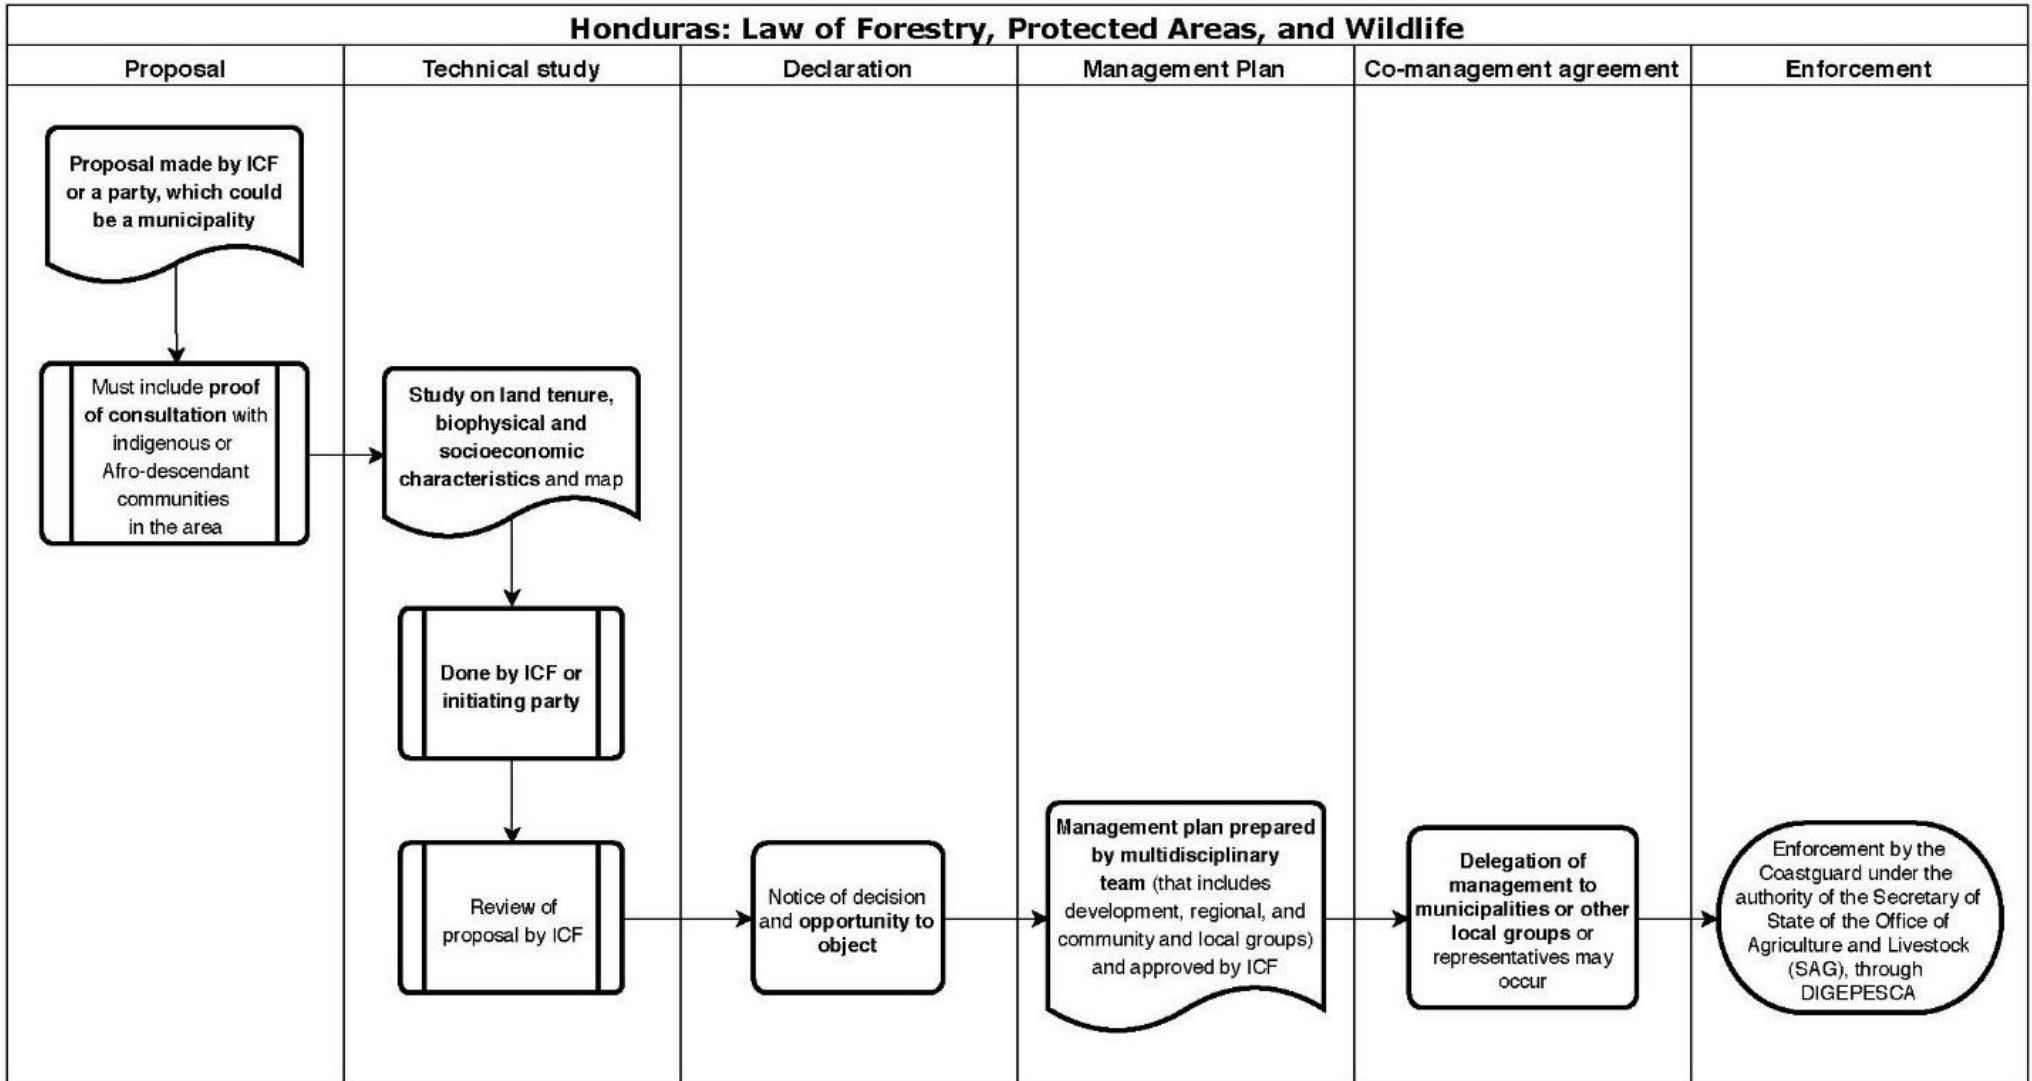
Honduras: Law of Forestry, Protected Areas, and Wildlife

Proposal

Technical study

Declaration

Management Plan

Co-management agreement

Enforcement

Proposal made by ICF or a party, which could be a municipality

Must include proof of consultation with indigenous or Afro-descendant communities in the area

Study on land tenure, biophysical and socioeconomic characteristics and map

Done by ICF or initiating party

Review of proposal by ICF

Notice of decision and opportunity to object

Management plan prepared by multidisciplinary team (that includes development, regional, and community and local groups) and approved by ICF

Delegation of management to municipalities or other local groups or representatives may occur

Enforcement by the Coastguard under the authority of the Secretary of State of the Office of Agriculture and Livestock (SAG), through DIGEPESCA